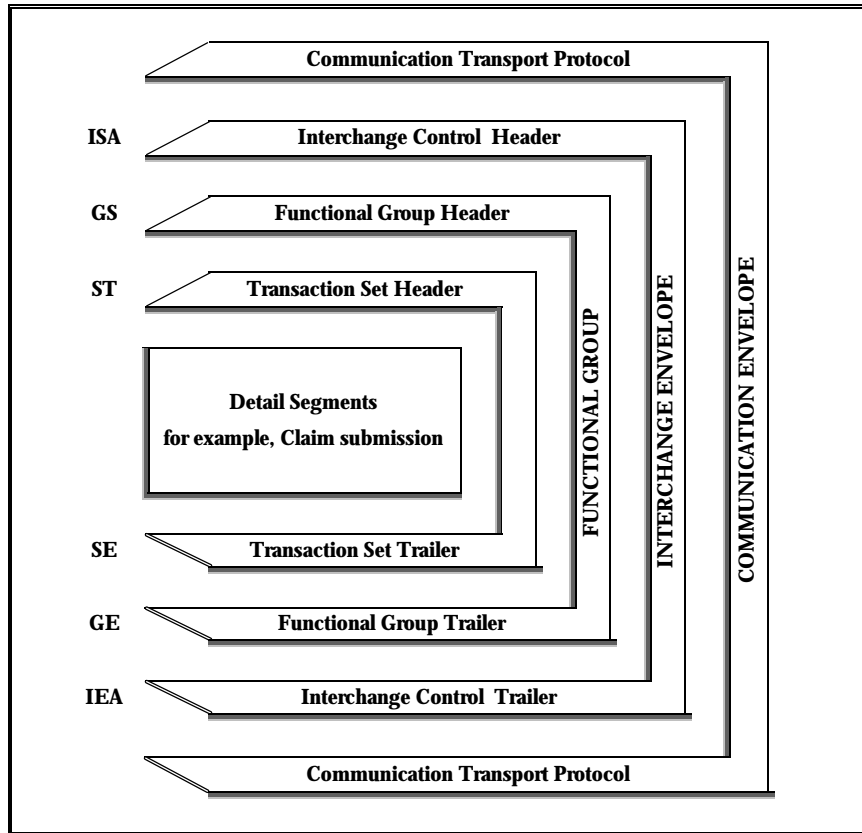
Communication Transport Protocol

ISA Interchange Control Header

GS Functional Group Header

ST Transaction Set Header

Detail Segments
for example, Claim submission

SE Transaction Set Trailer

GE Functional Group Trailer

IEA Interchange Control Trailer

Communication Transport Protocol

FUNCTIONAL GROUP

INTERCHANGE ENVELOPE

COMMUNICATION ENVELOPE